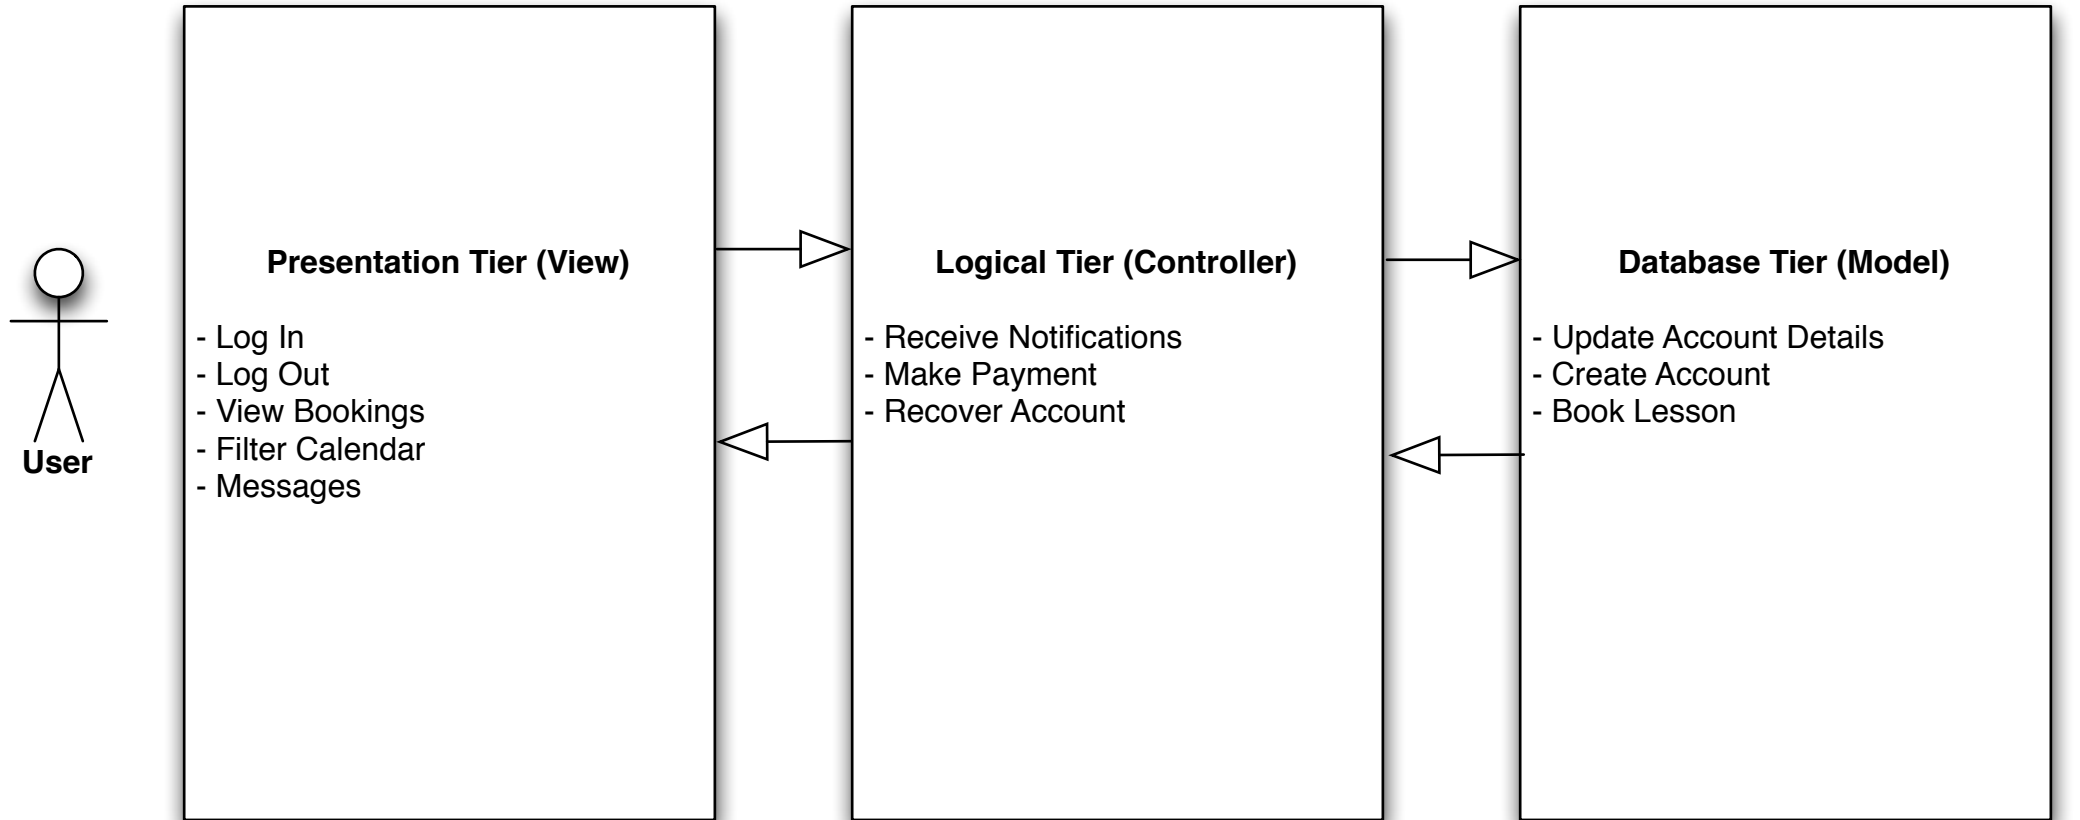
User

Presentation Tier (View)

- Log In
- Log Out
- View Bookings
- Filter Calendar
- Messages

Logical Tier (Controller)

- Receive Notifications
- Make Payment
- Recover Account

Database Tier (Model)

- Update Account Details
- Create Account
- Book Lesson